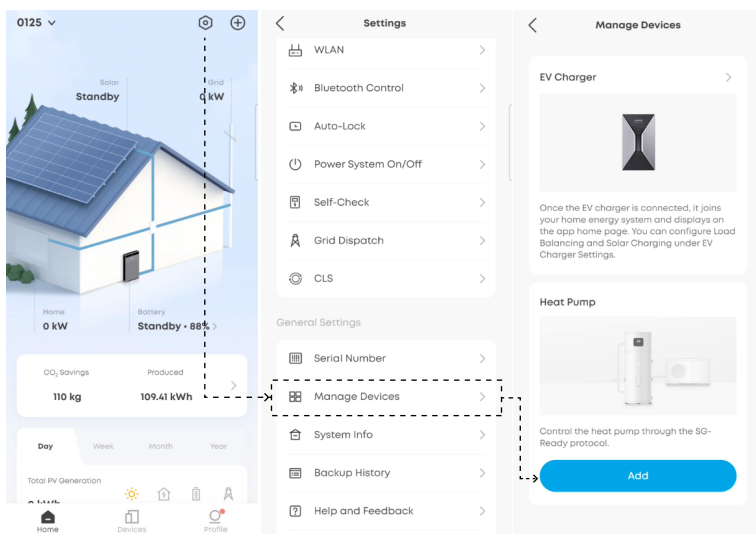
0125

Solar
Standby

Grid
0 kW

Home
0 kW

Battery
Standby · 88%

$CO_2$ Savings
110 kg

Produced
109.41 kWh

Day
Week
Month
Year

Total PV Generation
0 kWh

Home
Devices
Profile

Settings

WLAN
Bluetooth Control
Auto-Lock
Power System On/Off
Self-Check
Grid Dispatch
CLS

General Settings

Serial Number
Manage Devices
System Info
Backup History
Help and Feedback

Manage Devices

EV Charger

Once the EV charger is connected, it joins your home energy system and displays on the app home page. You can configure Load Balancing and Solar Charging under EV Charger Settings.

Heat Pump

Control the heat pump through the SG-Ready protocol.

Add